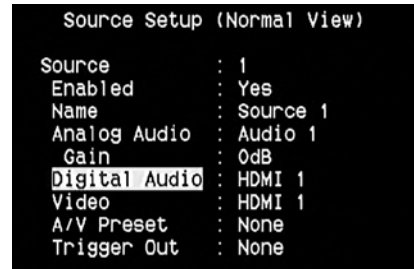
Source Setup (Normal View)

| | |
|---|---|
| Source | : 1 |
| Enabled | : Yes |
| Name | : Source 1 |
| Analog Audio | : Audio 1 |
| Gain | : 0dB |
| Digital Audio | : HDMI 1 |
| Video | : HDMI 1 |
| A/V Preset | : None |
| Trigger Out | : None |